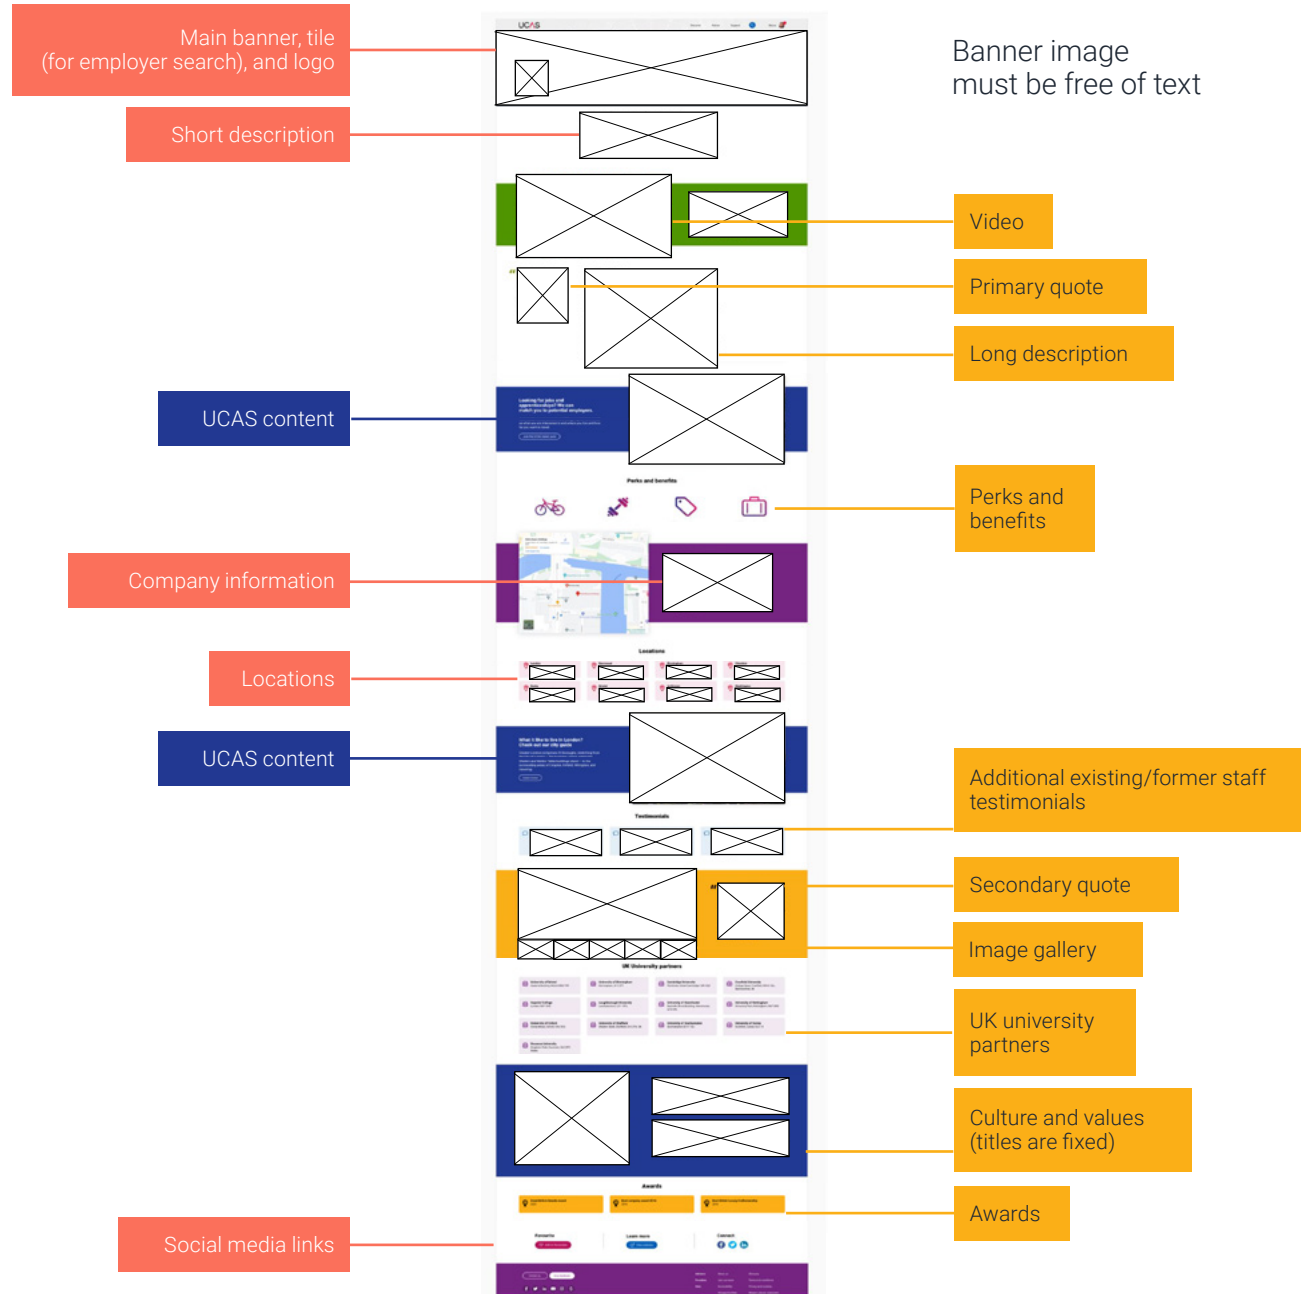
Main banner, tile (for employer search), and logo

Short description

UCAS content

Company information

Locations

UCAS content

Social media links

UCAS

Perks and benefits

Locations

Testimonials

UK University partners

Awards

Banner image must be free of text

Video

Primary quote

Long description

Perks and benefits

Additional existing/former staff testimonials

Secondary quote

Image gallery

UK university partners

Culture and values (titles are fixed)

Awards